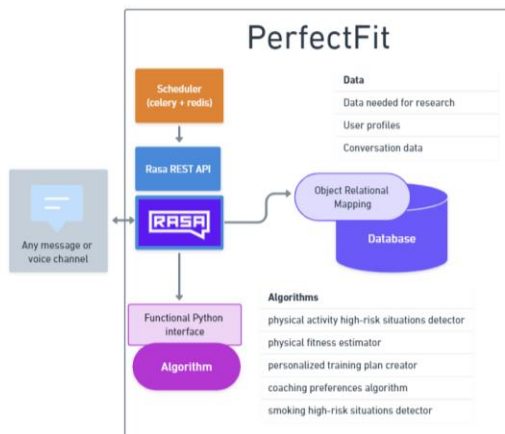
PerfectFit

Scheduler (celery + redis)

Rasa REST API

RASA

Any message or voice channel

Object Relational Mapping

Database

Data

Data needed for research

User profiles

Conversation data

Functional Python interface

Algorithm

Algorithms

physical activity high-risk situations detector

physical fitness estimator

personalized training plan creator

coaching preferences algorithm

smoking high-risk situations detector